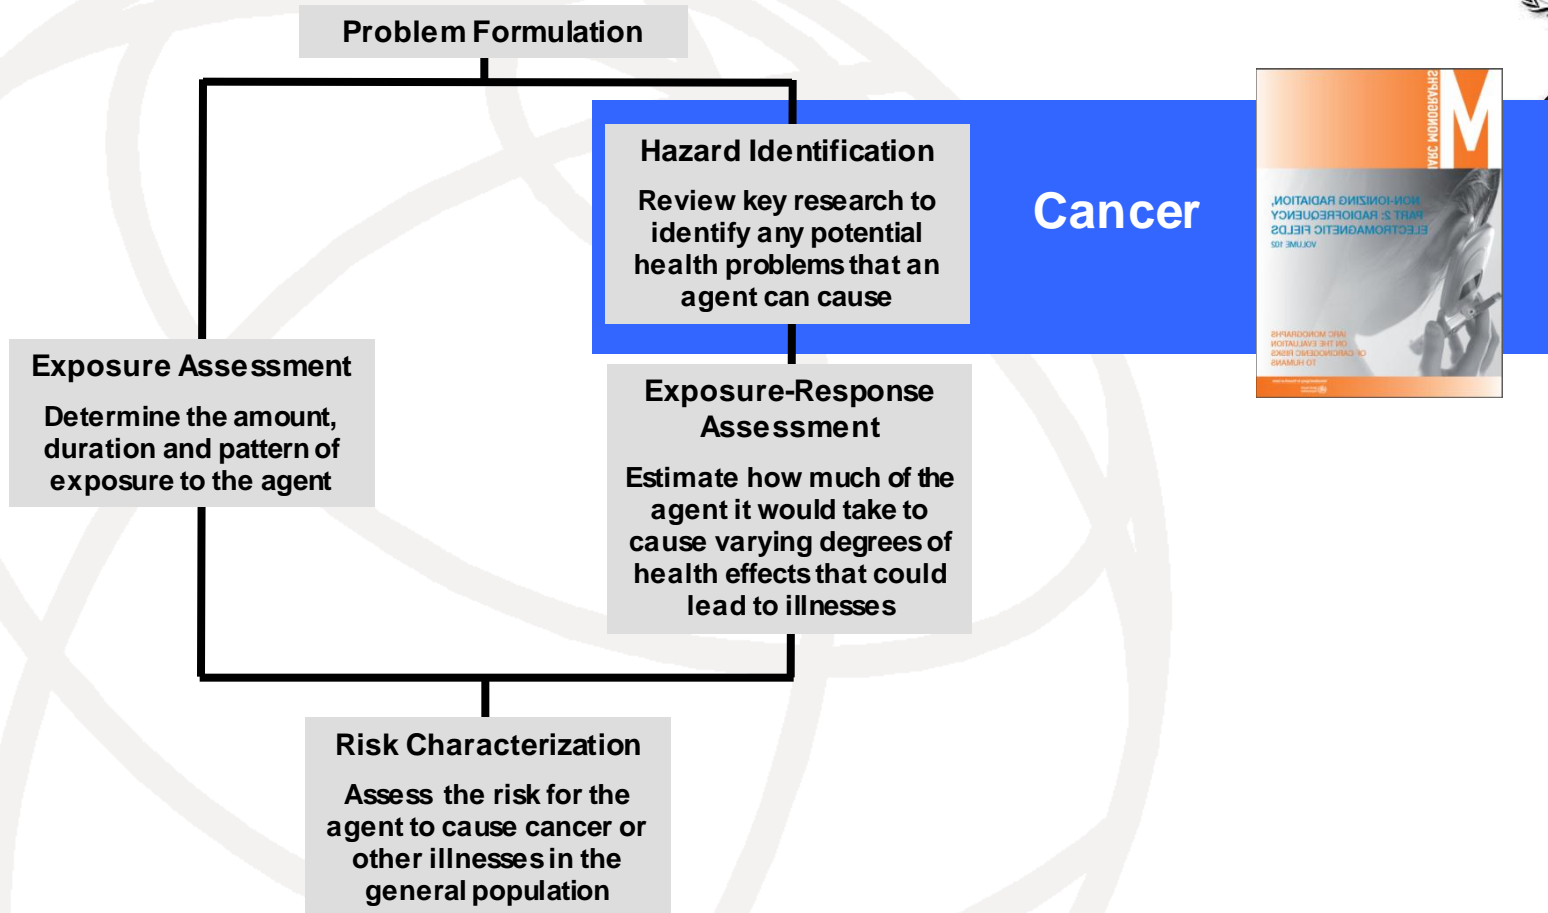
Problem Formulation

Hazard Identification

Review key research to identify any potential health problems that an agent can cause

Cancer

IARC MONOGRAPHS

M

NON-IONIZING RADIATION, PART 2: RADIOFREQUENCY ELECTROMAGNETIC FIELDS

VOLUME 102

IARC MONOGRAPHS ON THE EVALUATION OF CARCINOGENIC RISKS TO HUMANS

Exposure Assessment

Determine the amount, duration and pattern of exposure to the agent

Exposure-Response Assessment

Estimate how much of the agent it would take to cause varying degrees of health effects that could lead to illnesses

Risk Characterization

Assess the risk for the agent to cause cancer or other illnesses in the general population